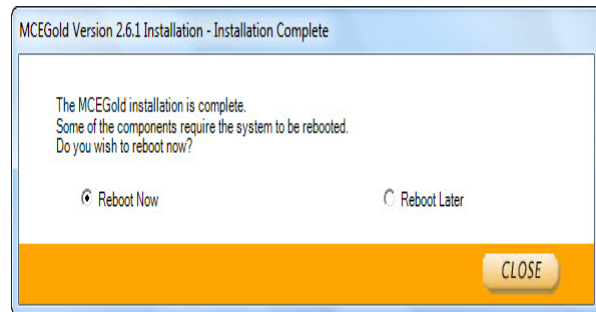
MCEGold Version 2.6.1 Installation - Installation Complete

The MCEGold installation is complete.
Some of the components require the system to be rebooted.
Do you wish to reboot now?

Reboot Now

Reboot Later

CLOSE